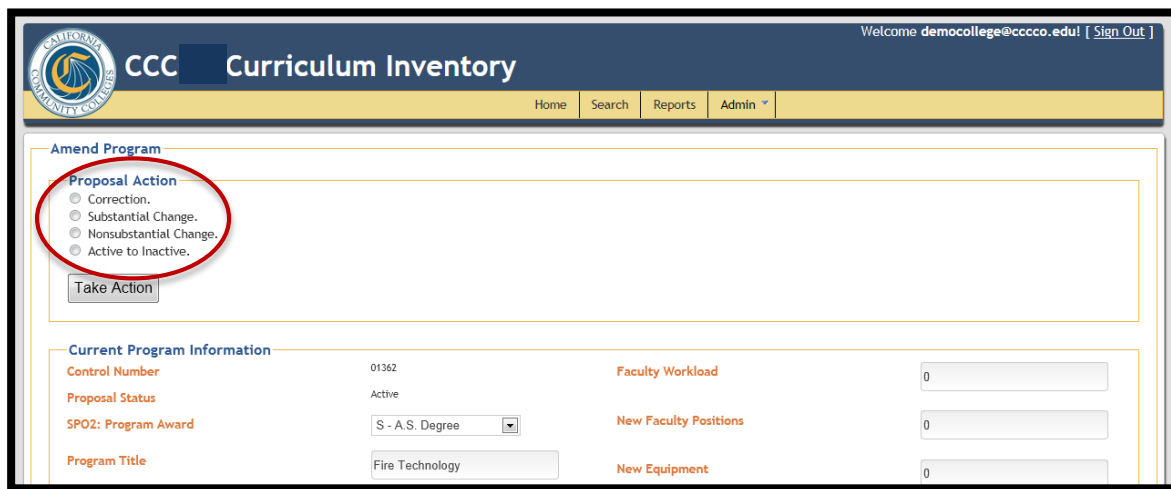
CALIFORNIA COMMUNITY COLLEGES

CCC Curriculum Inventory

Welcome democollege@cccco.edu! [ Sign Out ]

Home | Search | Reports | Admin

Amend Program

Proposal Action

Correction.

Substantial Change.

Nonsubstantial Change.

Active to Inactive.

Take Action

Current Program Information

| | | | |
|---|---|---|---|
| Control Number | 01362 | Faculty Workload | 0 |
| Proposal Status | Active | New Faculty Positions | 0 |
| SPO2: Program Award | S - A.S. Degree | | |
| Program Title | Fire Technology | New Equipment | 0 |